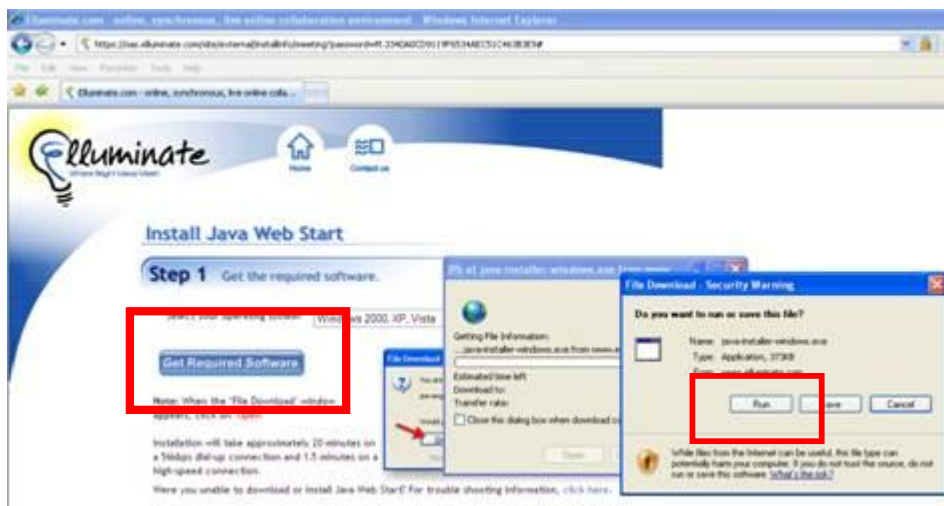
Elluminate.com - online, synchronous, live online collaboration environment - Windows Internet Explorer

https://sas.elluminate.com/site/external/installinfo/meeting?password=M.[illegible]

File Edit View Favorites Tools Help

Elluminate.com - online, synchronous, live online colla...

Elluminate

Home

Contact us

Install Java Web Start

Step 1 Get the required software.

Select your operating system: Windows 2000, XP, Vista

Get Required Software

Note: When the "File Download" window appears, click on "Open".

Installation will take approximately 20 minutes on a 56kbps dial-up connection and 1.5 minutes on a high-speed connection.

Were you unable to download or install Java Web Start? For trouble shooting information, click here.

0% of java-installer-windows.exe from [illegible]

Getting File Information:
java-installer-windows.exe from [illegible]

Estimated time left:
Download to:
Transfer rate:

Close this dialog box when download co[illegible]

Open

File Download

File Download - Security Warning

Do you want to run or save this file?

Name: java-installer-windows.exe
Type: Application, 373KB
From: www.elluminate.com

Run Save Cancel

While files from the Internet can be useful, this file type can potentially harm your computer. If you do not trust the source, do not run or save this software. What's the risk?